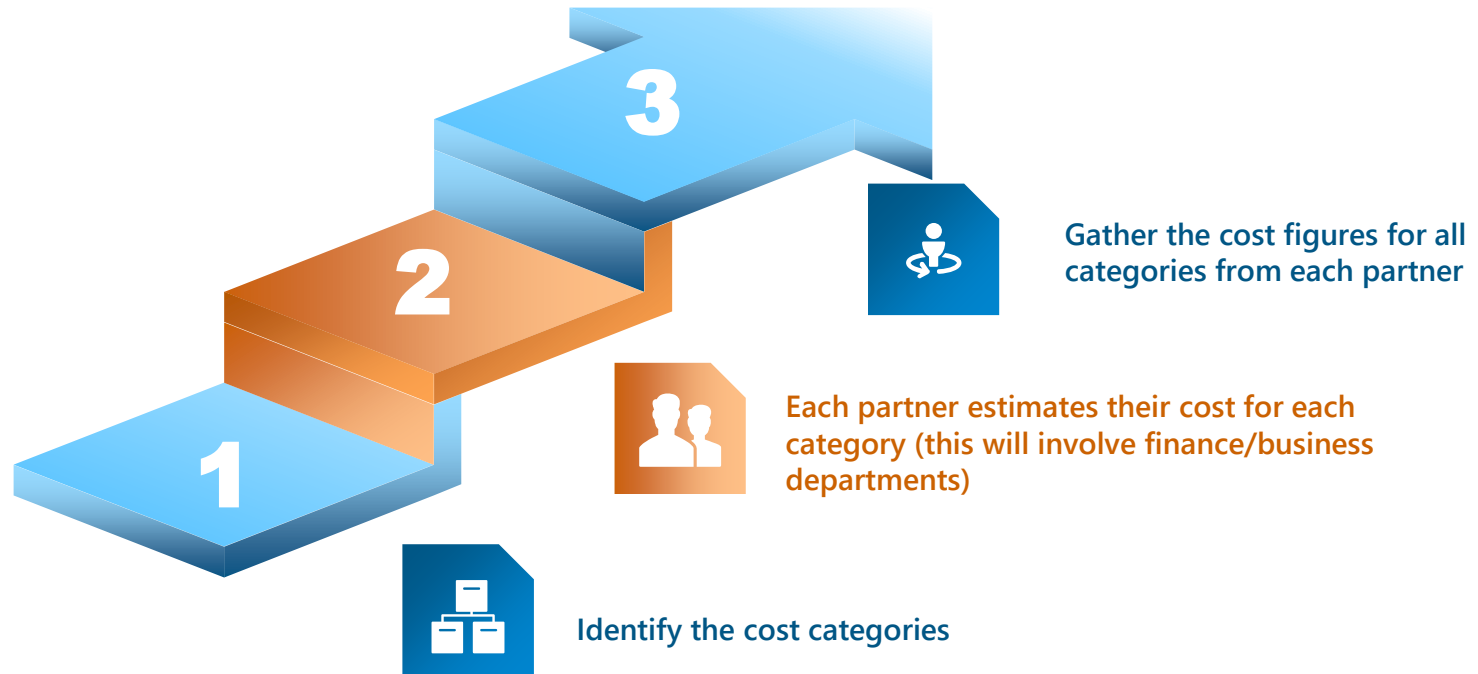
3

2

1

Gather the cost figures for all categories from each partner

Each partner estimates their cost for each category (this will involve finance/business departments)

Identify the cost categories